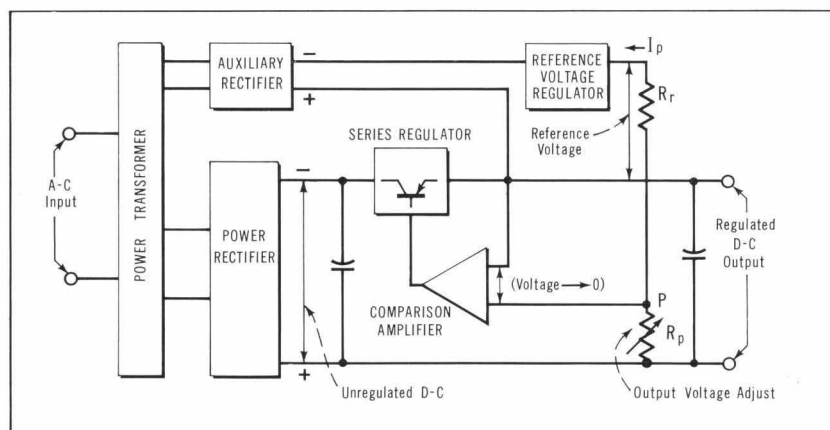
AUXILIARY RECTIFIER

REFERENCE VOLTAGE REGULATOR

$I_p$

$R_r$

Reference Voltage

SERIES REGULATOR

A-C Input

POWER TRANSFORMER

POWER RECTIFIER

Regulated D-C Output

(Voltage ⟶ 0)

P

COMPARISON AMPLIFIER

$R_p$

Unregulated D-C

Output Voltage Adjust